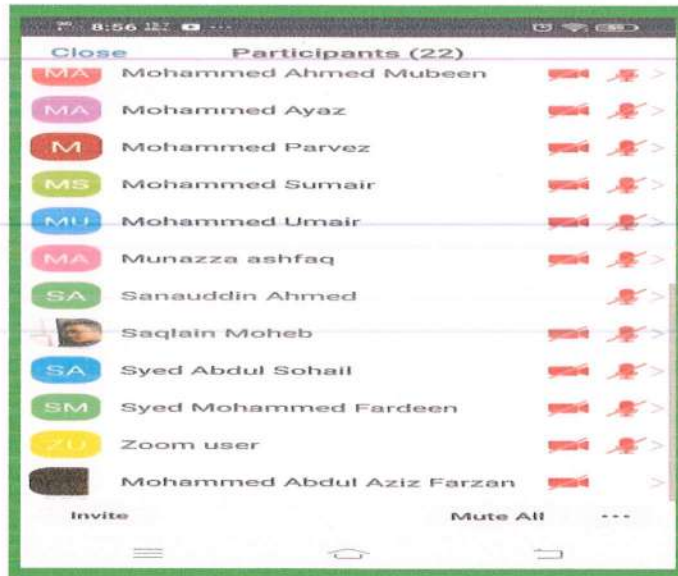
8:56

Close Participants (22)

MA Mohammed Ahmed Mubeen

MA Mohammed Ayaz

M Mohammed Parvez

MS Mohammed Sumair

MU Mohammed Umair

MA Munazza ashfaq

SA Sanauddin Ahmed

Saqlain Moheb

SA Syed Abdul Sohail

SM Syed Mohammed Fardeen

ZU Zoom user

Mohammed Abdul Aziz Farzan

Invite Mute All ···